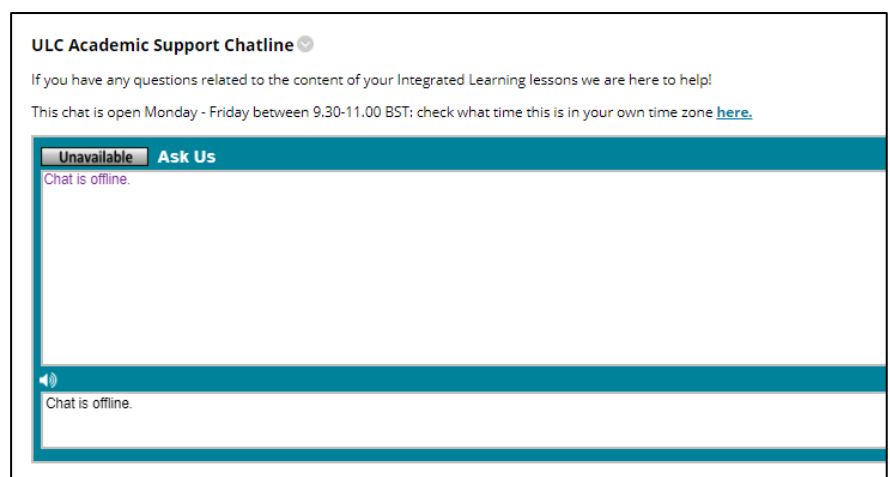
ULC Academic Support Chatline

If you have any questions related to the content of your Integrated Learning lessons we are here to help!

This chat is open Monday - Friday between 9.30-11.00 BST: check what time this is in your own time zone here.

Unavailable Ask Us

Chat is offline.

Chat is offline.